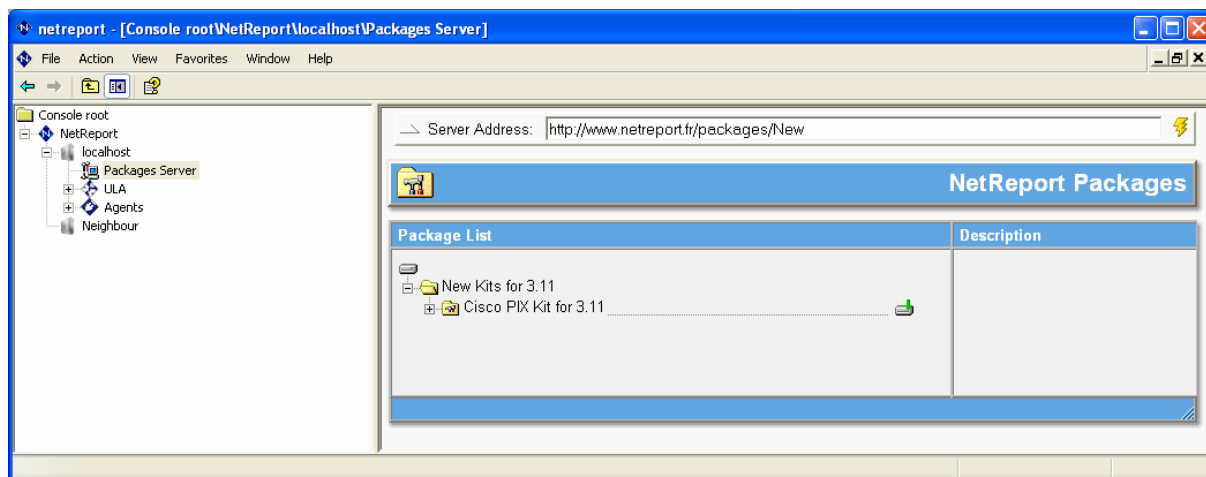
netreport - [Console root\NetReport\localhost\Packages Server]

File Action View Favorites Window Help

Console root
NetReport
localhost
Packages Server
ULA
Agents
Neighbour

Server Address: http://www.netreport.fr/packages/New

NetReport Packages

| Package List | Description |
|---|---|
| New Kits for 3.11<br>Cisco PIX Kit for 3.11 | |